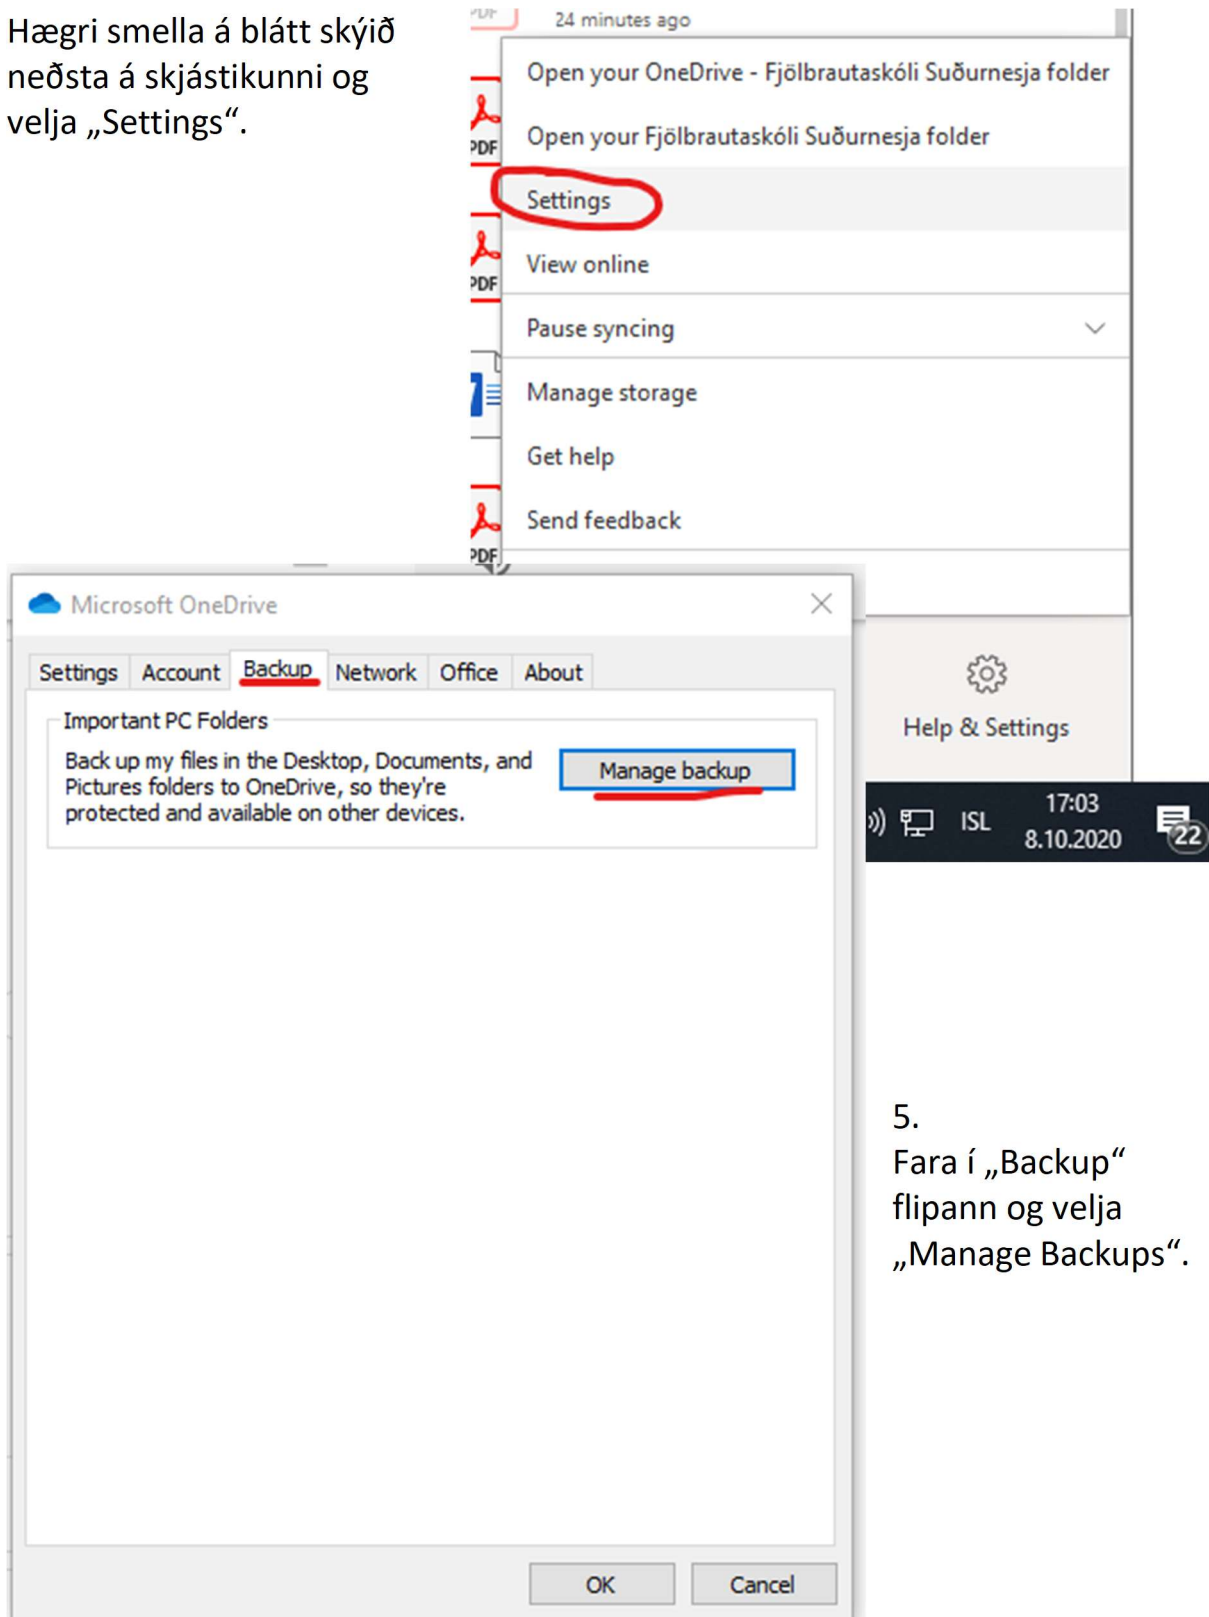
Hægri smella á blátt skýið neðsta á skjástikunni og velja „Settings“.

PDF

24 minutes ago

PDF

Open your OneDrive - Fjölbrautaskóli Suðurnesja folder

Open your Fjölbrautaskóli Suðurnesja folder

PDF

Settings

View online

Pause syncing

Manage storage

Get help

PDF

Send feedback

Help & Settings

ISL

17:03
8.10.2020

22

Microsoft OneDrive

Settings | Account | Backup | Network | Office | About

Important PC Folders

Back up my files in the Desktop, Documents, and Pictures folders to OneDrive, so they're protected and available on other devices.

Manage backup

OK

Cancel

5.
Fara í „Backup“ flipann og velja „Manage Backups“.